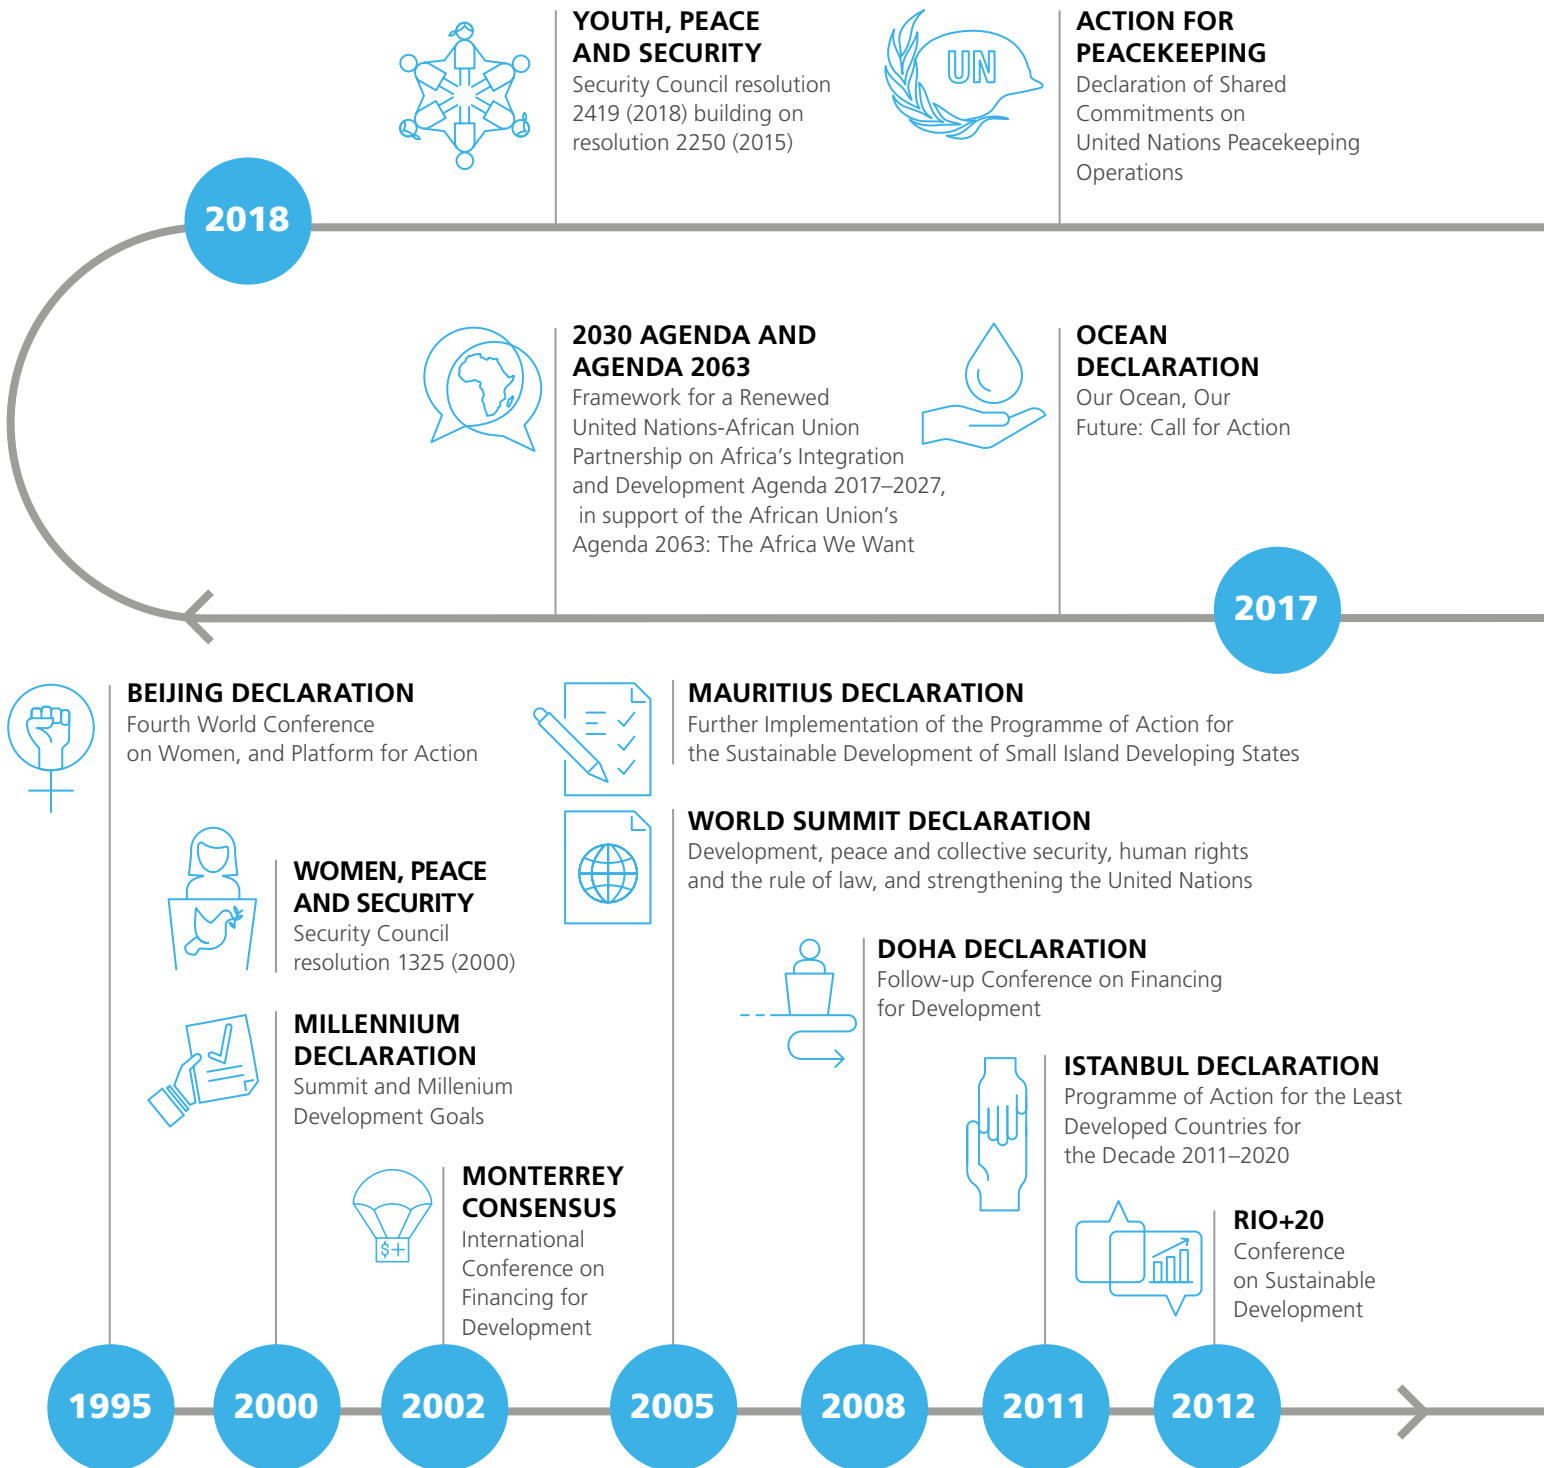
YOUTH, PEACE AND SECURITY
Security Council resolution 2419 (2018) building on resolution 2250 (2015)

UN

ACTION FOR PEACEKEEPING
Declaration of Shared Commitments on United Nations Peacekeeping Operations

2018

2030 AGENDA AND AGENDA 2063
Framework for a Renewed United Nations-African Union Partnership on Africa's Integration and Development Agenda 2017–2027, in support of the African Union's Agenda 2063: The Africa We Want

OCEAN DECLARATION
Our Ocean, Our Future: Call for Action

2017

BEIJING DECLARATION
Fourth World Conference on Women, and Platform for Action

MAURITIUS DECLARATION
Further Implementation of the Programme of Action for the Sustainable Development of Small Island Developing States

WORLD SUMMIT DECLARATION
Development, peace and collective security, human rights and the rule of law, and strengthening the United Nations

WOMEN, PEACE AND SECURITY
Security Council resolution 1325 (2000)

DOHA DECLARATION
Follow-up Conference on Financing for Development

MILLENNIUM DECLARATION
Summit and Millenium Development Goals

ISTANBUL DECLARATION
Programme of Action for the Least Developed Countries for the Decade 2011–2020

MONTERREY CONSENSUS
International Conference on Financing for Development

$+

RIO+20
Conference on Sustainable Development

1995 2000 2002 2005 2008 2011 2012